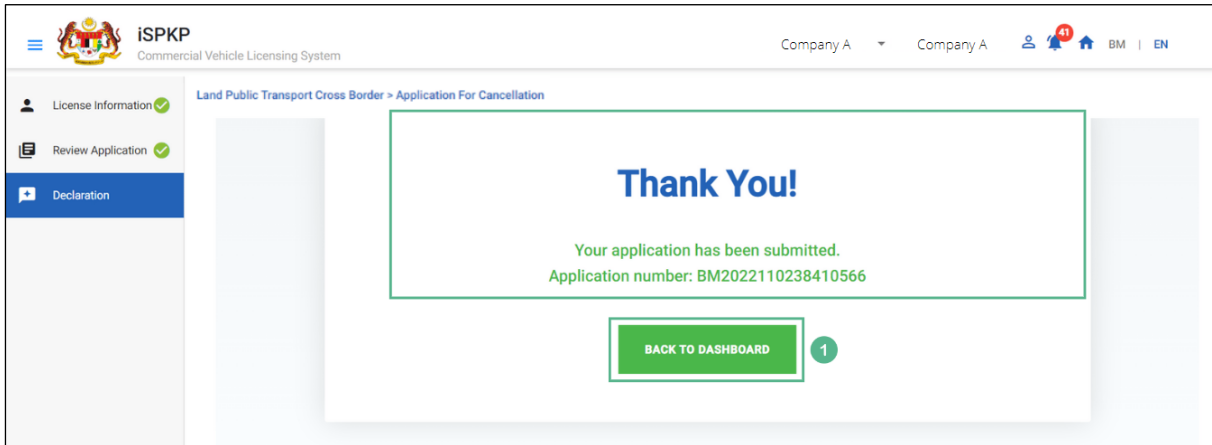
iSPKP
Commercial Vehicle Licensing System

Company A Company A 41 BM | EN

License Information
Review Application
Declaration

Land Public Transport Cross Border > Application For Cancellation

Thank You!

Your application has been submitted.
Application number: BM2022110238410566

BACK TO DASHBOARD

1